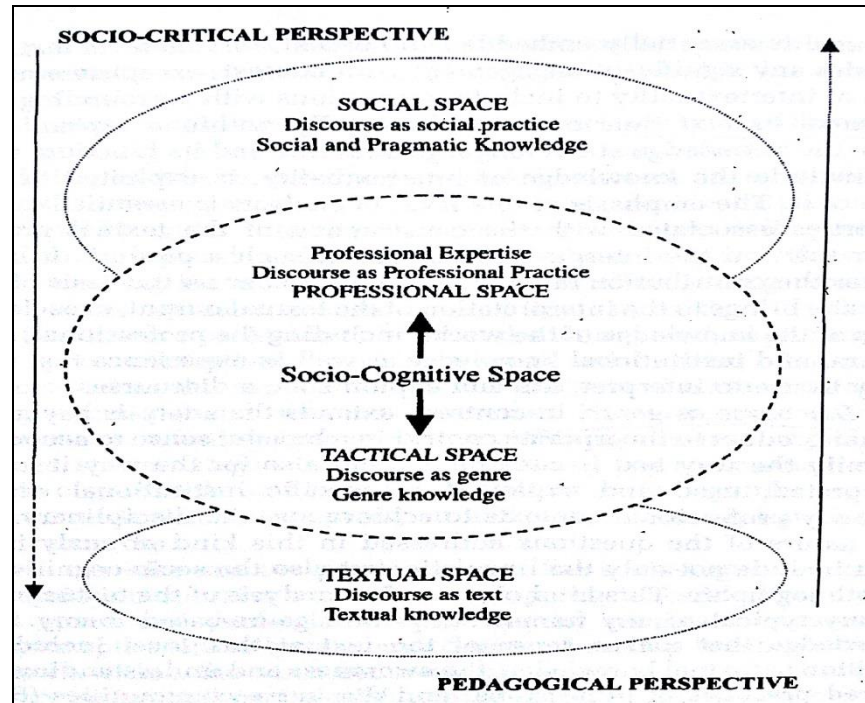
SOCIO-CRITICAL PERSPECTIVE

SOCIAL SPACE
Discourse as social practice
Social and Pragmatic Knowledge

Professional Expertise
Discourse as Professional Practice
PROFESSIONAL SPACE

Socio-Cognitive Space

TACTICAL SPACE
Discourse as genre
Genre knowledge

TEXTUAL SPACE
Discourse as text
Textual knowledge

PEDAGOGICAL PERSPECTIVE